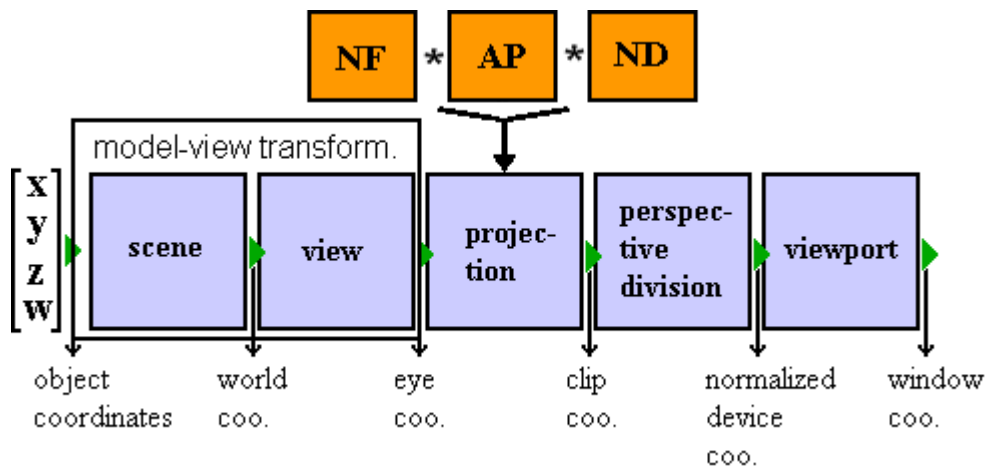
NF * AP * ND

model-view transform.

$\begin{bmatrix} x \\ y \\ z \\ w \end{bmatrix}$

scene

view

projection

perspective division

viewport

object coordinates

world coo.

eye coo.

clip coo.

normalized device coo.

window coo.